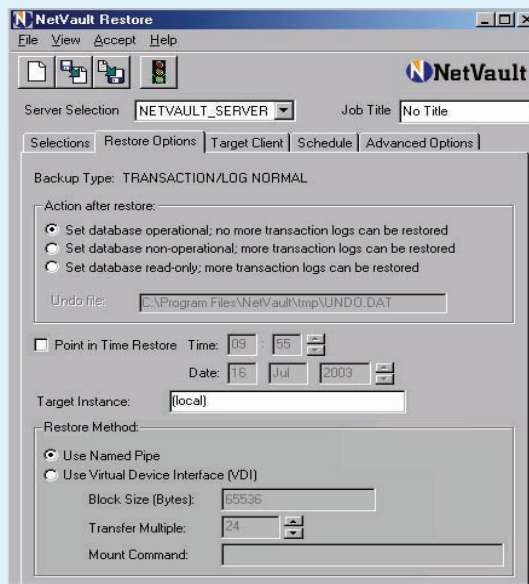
NetVault Restore

File View Accept Help

NetVault

Server Selection NETVAULT_SERVER

Job Title No Title

Selections | Restore Options | Target Client | Schedule | Advanced Options

Backup Type: TRANSACTION/LOG NORMAL

Action after restore:

Set database operational; no more transaction logs can be restored

Set database non-operational; more transaction logs can be restored

Set database read-only; more transaction logs can be restored

Undo file: C:\Program Files\NetVault\tmp\UNDO.DAT

Point in Time Restore Time: 09 : 55

Date: 16 Jul 2003

Target Instance: (local)

Restore Method:

Use Named Pipe

Use Virtual Device Interface (VDI)

Block Size (Bytes): 65536

Transfer Multiple: 24

Mount Command: